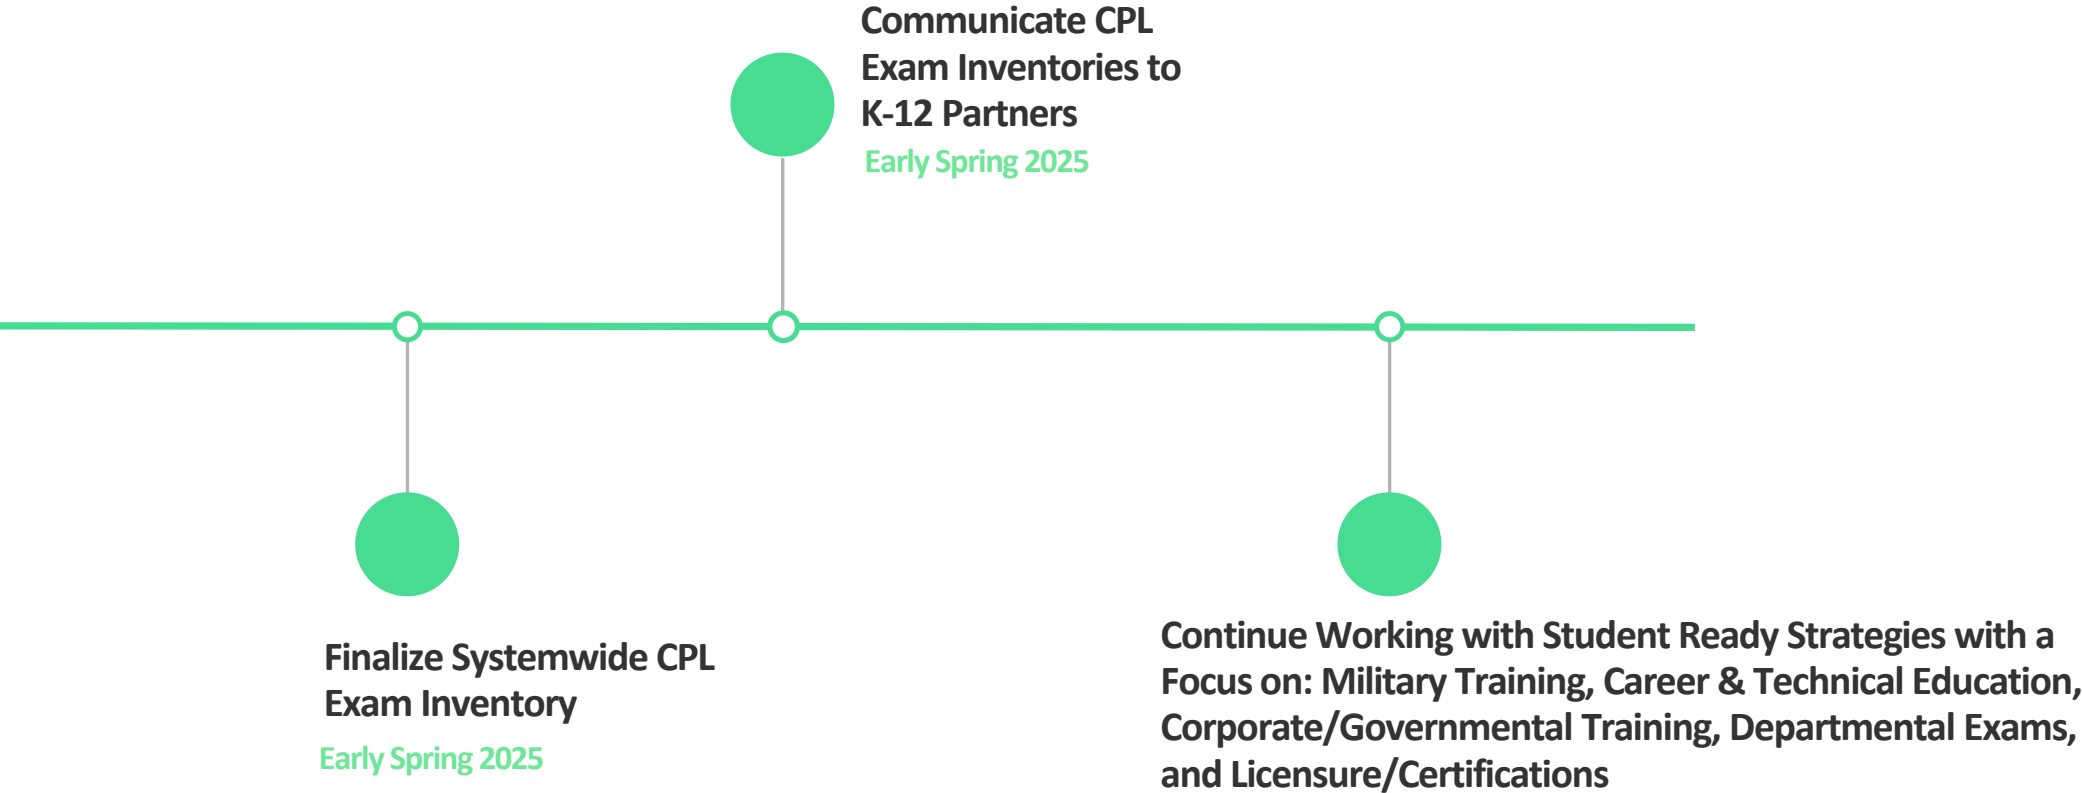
Communicate CPL Exam Inventories to K-12 Partners

Early Spring 2025

Finalize Systemwide CPL Exam Inventory

Early Spring 2025

Continue Working with Student Ready Strategies with a Focus on: Military Training, Career & Technical Education, Corporate/Governmental Training, Departmental Exams, and Licensure/Certifications